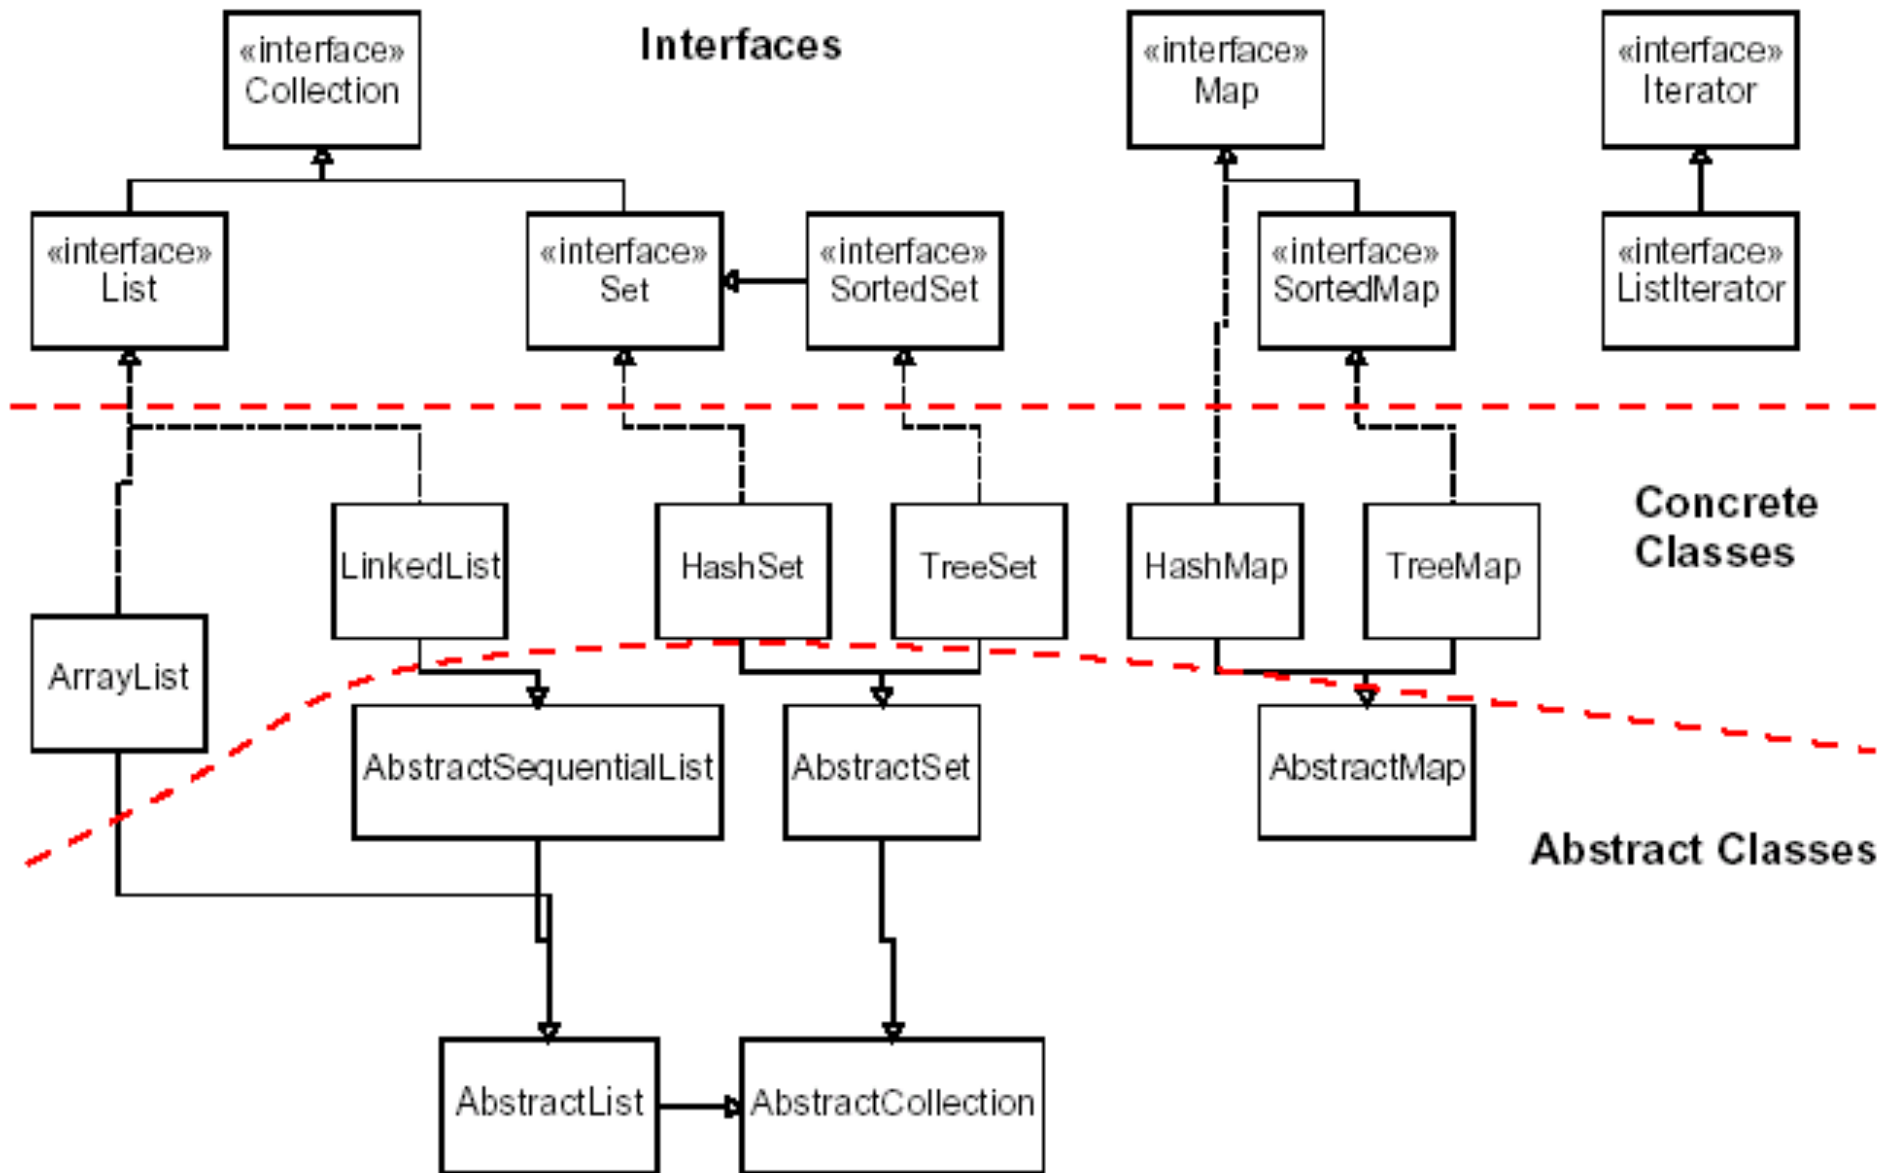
«interface» Collection

Interfaces

«interface» Map

«interface» Iterator

«interface» List

«interface» Set

«interface» SortedSet

«interface» SortedMap

«interface» ListIterator

Concrete Classes

LinkedList

HashSet

TreeSet

HashMap

TreeMap

ArrayList

AbstractSequentialList

AbstractSet

AbstractMap

Abstract Classes

AbstractList

AbstractCollection